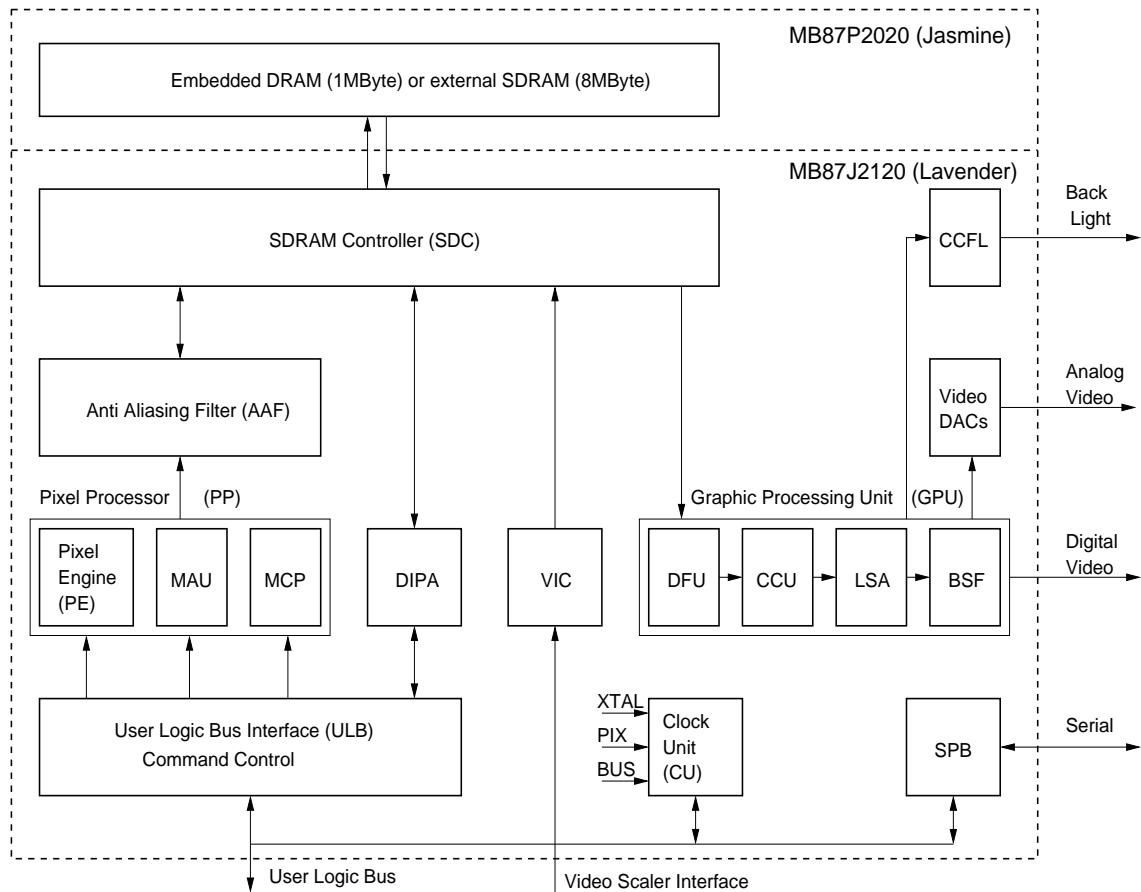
MB87P2020 (Jasmine)

Embedded DRAM (1MByte) or external SDRAM (8MByte)

MB87J2120 (Lavender)

SDRAM Controller (SDC)

CCFL

Back Light

Anti Aliasing Filter (AAF)

Video DACs

Analog Video

Pixel Processor (PP)

Graphic Processing Unit (GPU)

Pixel Engine (PE)

MAU

MCP

DIPA

VIC

DFU

CCU

LSA

BSF

Digital Video

User Logic Bus Interface (ULB)
Command Control

XTAL
PIX
BUS

Clock Unit (CU)

SPB

Serial

User Logic Bus

Video Scaler Interface